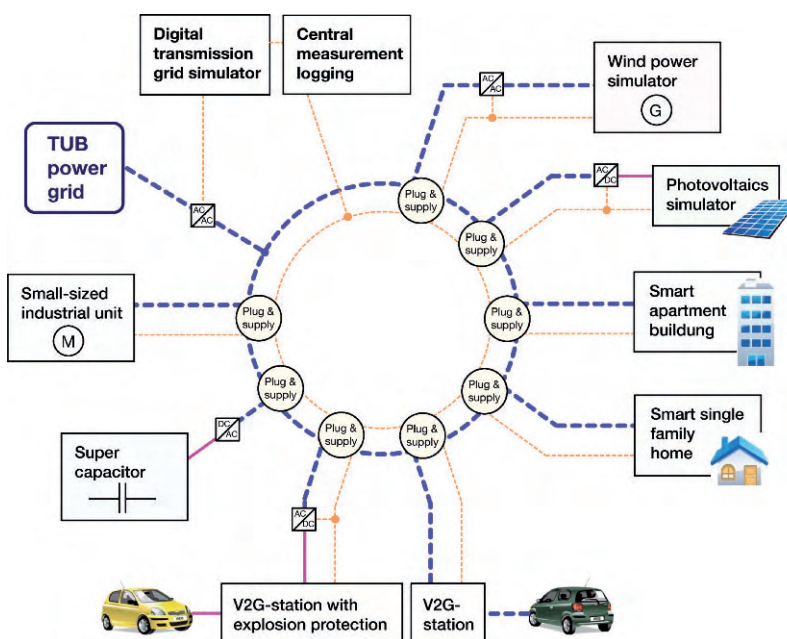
Digital transmission grid simulator

Central measurement logging

Wind power simulator

G

AC AC

TUB power grid

AC AC

AC DC

Photovoltaics simulator

Plug & supply

Plug & supply

Small-sized industrial unit

M

Plug & supply

Plug & supply

Smart apartment buildung

Plug & supply

Plug & supply

DC AC

Plug & supply

Plug & supply

Smart single family home

Super capacitor

AC DC

V2G-station with explosion protection

V2G-station